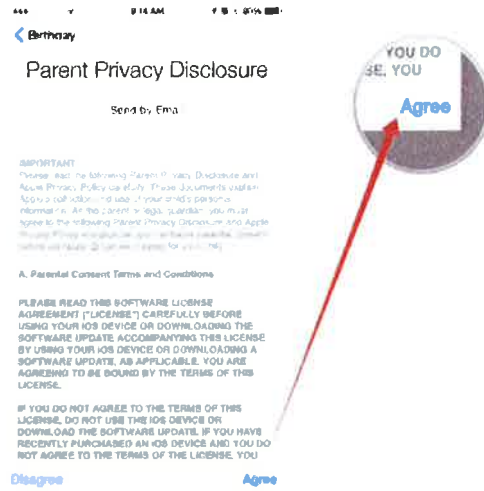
9:14 AM

Birthday

Parent Privacy Disclosure

Send by Email

IMPORTANT
Please read the following Parent Privacy Disclosure and Apple Privacy Policy carefully. These documents explain Apple's collection and use of your child's personal information. As the parent or legal guardian, you must agree to the following Parent Privacy Disclosure and Apple Privacy Policy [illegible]

A. Parental Consent Terms and Conditions

PLEASE READ THIS SOFTWARE LICENSE AGREEMENT ("LICENSE") CAREFULLY BEFORE USING YOUR IOS DEVICE OR DOWNLOADING THE SOFTWARE UPDATE ACCOMPANYING THIS LICENSE BY USING YOUR IOS DEVICE OR DOWNLOADING A SOFTWARE UPDATE, AS APPLICABLE, YOU ARE AGREEING TO BE BOUND BY THE TERMS OF THIS LICENSE.

IF YOU DO NOT AGREE TO THE TERMS OF THIS LICENSE, DO NOT USE THE IOS DEVICE OR DOWNLOAD THE SOFTWARE UPDATE. IF YOU HAVE RECENTLY PURCHASED AN IOS DEVICE AND YOU DO NOT AGREE TO THE TERMS OF THE LICENSE, YOU

YOU DO
SE, YOU

Agree

Disagree

Agree